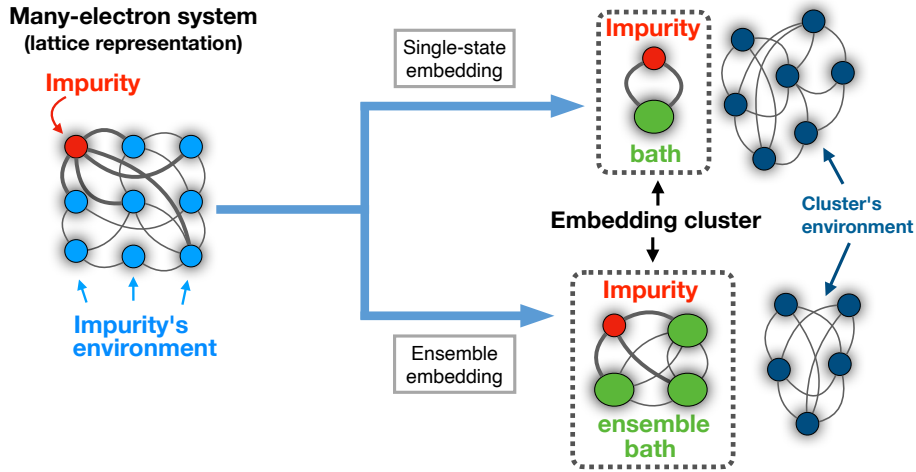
Many-electron system
(lattice representation)

Impurity

Impurity's environment

Single-state embedding

Ensemble embedding

Impurity

bath

Embedding cluster

Impurity

ensemble bath

Cluster's environment